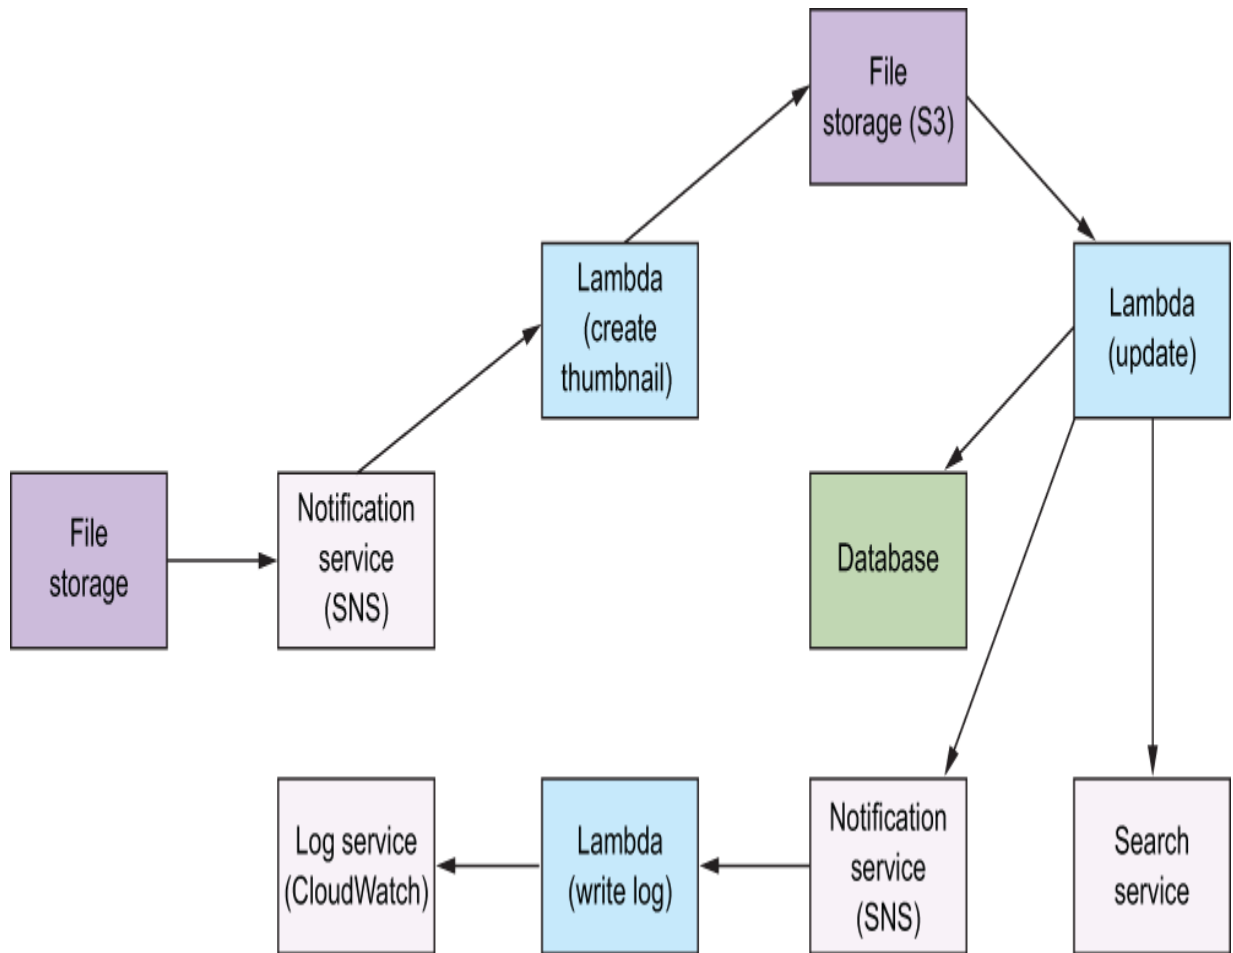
File storage

Notification service (SNS)

Lambda (create thumbnail)

File storage (S3)

Lambda (update)

Database

Search service

Notification service (SNS)

Lambda (write log)

Log service (CloudWatch)